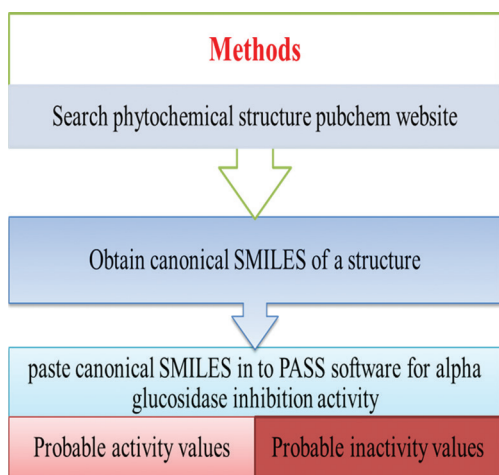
Methods

Search phytochemical structure pubchem website

Obtain canonical SMILES of a structure

paste canonical SMILES in to PASS software for alpha glucosidase inhibition activity

Probable activity values

Probable inactivity values